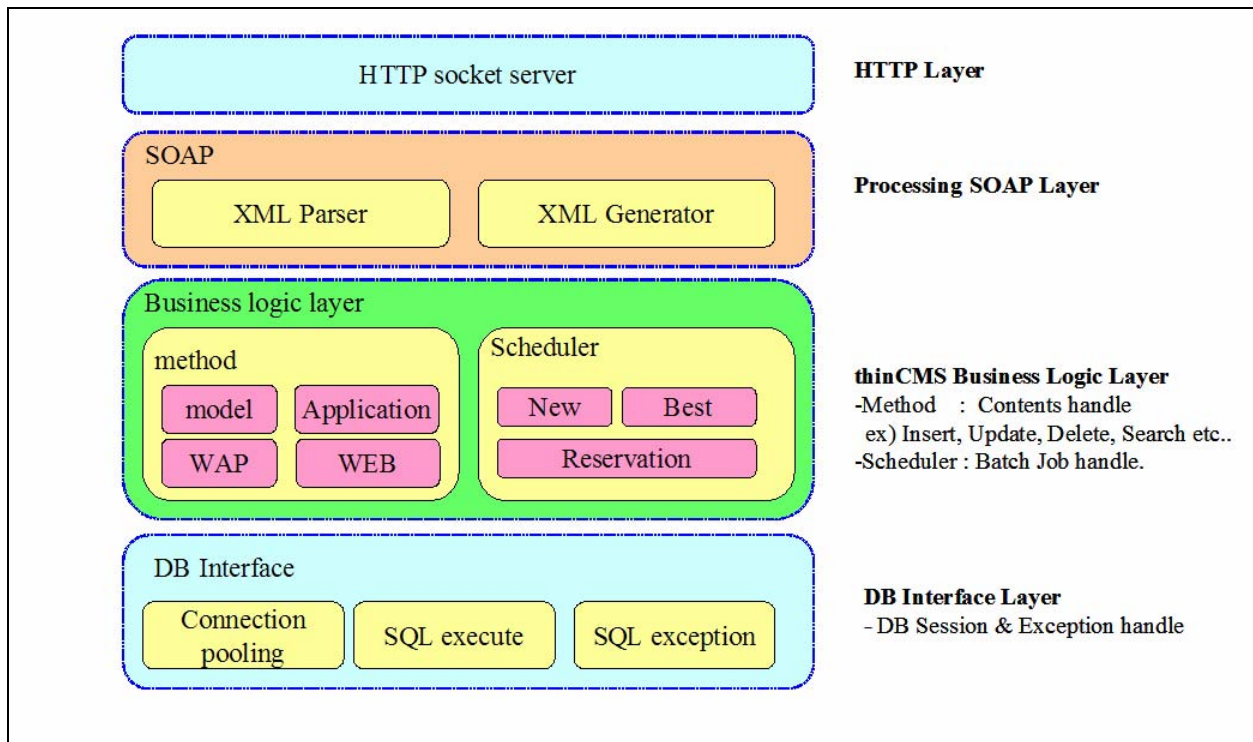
HTTP socket server

HTTP Layer

SOAP

XML Parser

XML Generator

Processing SOAP Layer

Business logic layer

method

model

Application

WAP

WEB

Scheduler

New

Best

Reservation

thinCMS Business Logic Layer
-Method : Contents handle
ex) Insert, Update, Delete, Search etc..
-Scheduler : Batch Job handle.

DB Interface

Connection pooling

SQL execute

SQL exception

DB Interface Layer
- DB Session & Exception handle